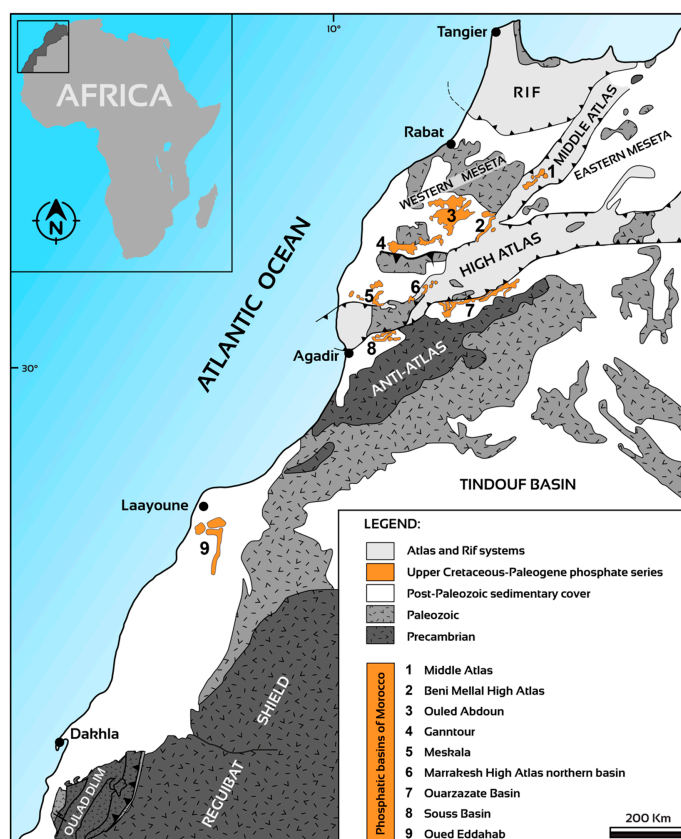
10°

AFRICA

N

Tangier

RIF

Rabat

MIDDLE ATLAS

EASTERN MESETA

WESTERN MESETA

1

3

2

4

HIGH ATLAS

ATLANTIC OCEAN

5

6

7

Agadir

8

ANTI-ATLAS

30°

TINDOUF BASIN

Laayoune

9

LEGEND:

Atlas and Rif systems
Upper Cretaceous-Paleogene phosphate series
Post-Paleozoic sedimentary cover
Paleozoic
Precambrian

Phosphatic basins of Morocco
1 Middle Atlas
2 Beni Mellal High Atlas
3 Ouled Abdoun
4 Ganntour
5 Meskala
6 Marrakesh High Atlas northern basin
7 Ouarzazate Basin
8 Souss Basin
9 Oued Eddahab

SHIELD

REGUIBAT

Dakhla

OULAD DLIM

200 Km